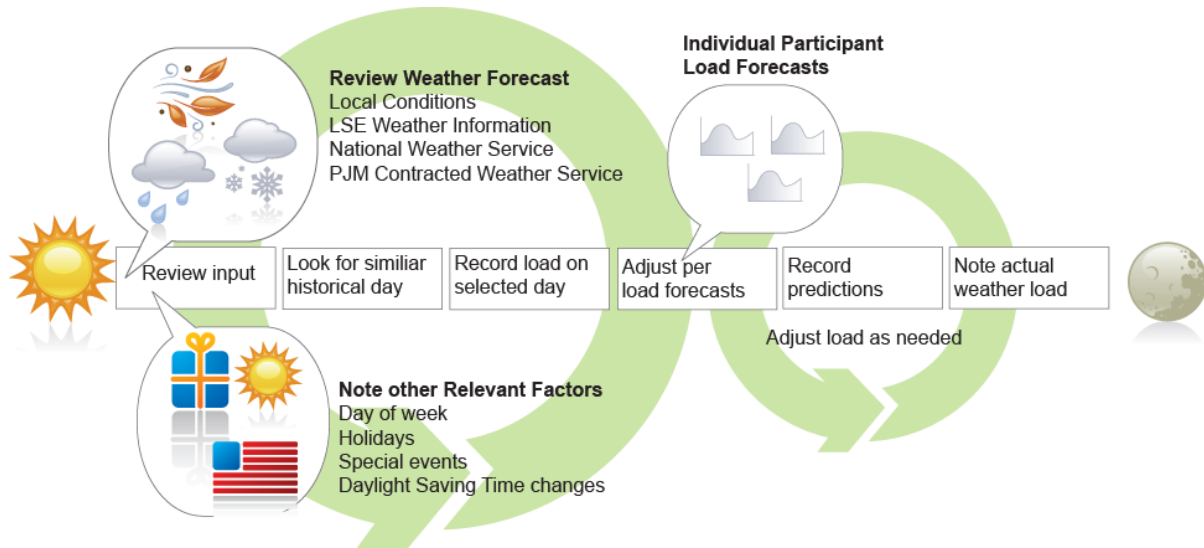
Review Weather Forecast
Local Conditions
LSE Weather Information
National Weather Service
PJM Contracted Weather Service

Individual Participant Load Forecasts

Review input

Look for similiar historical day

Record load on selected day

Adjust per load forecasts

Record predictions

Note actual weather load

Adjust load as needed

Note other Relevant Factors
Day of week
Holidays
Special events
Daylight Saving Time changes